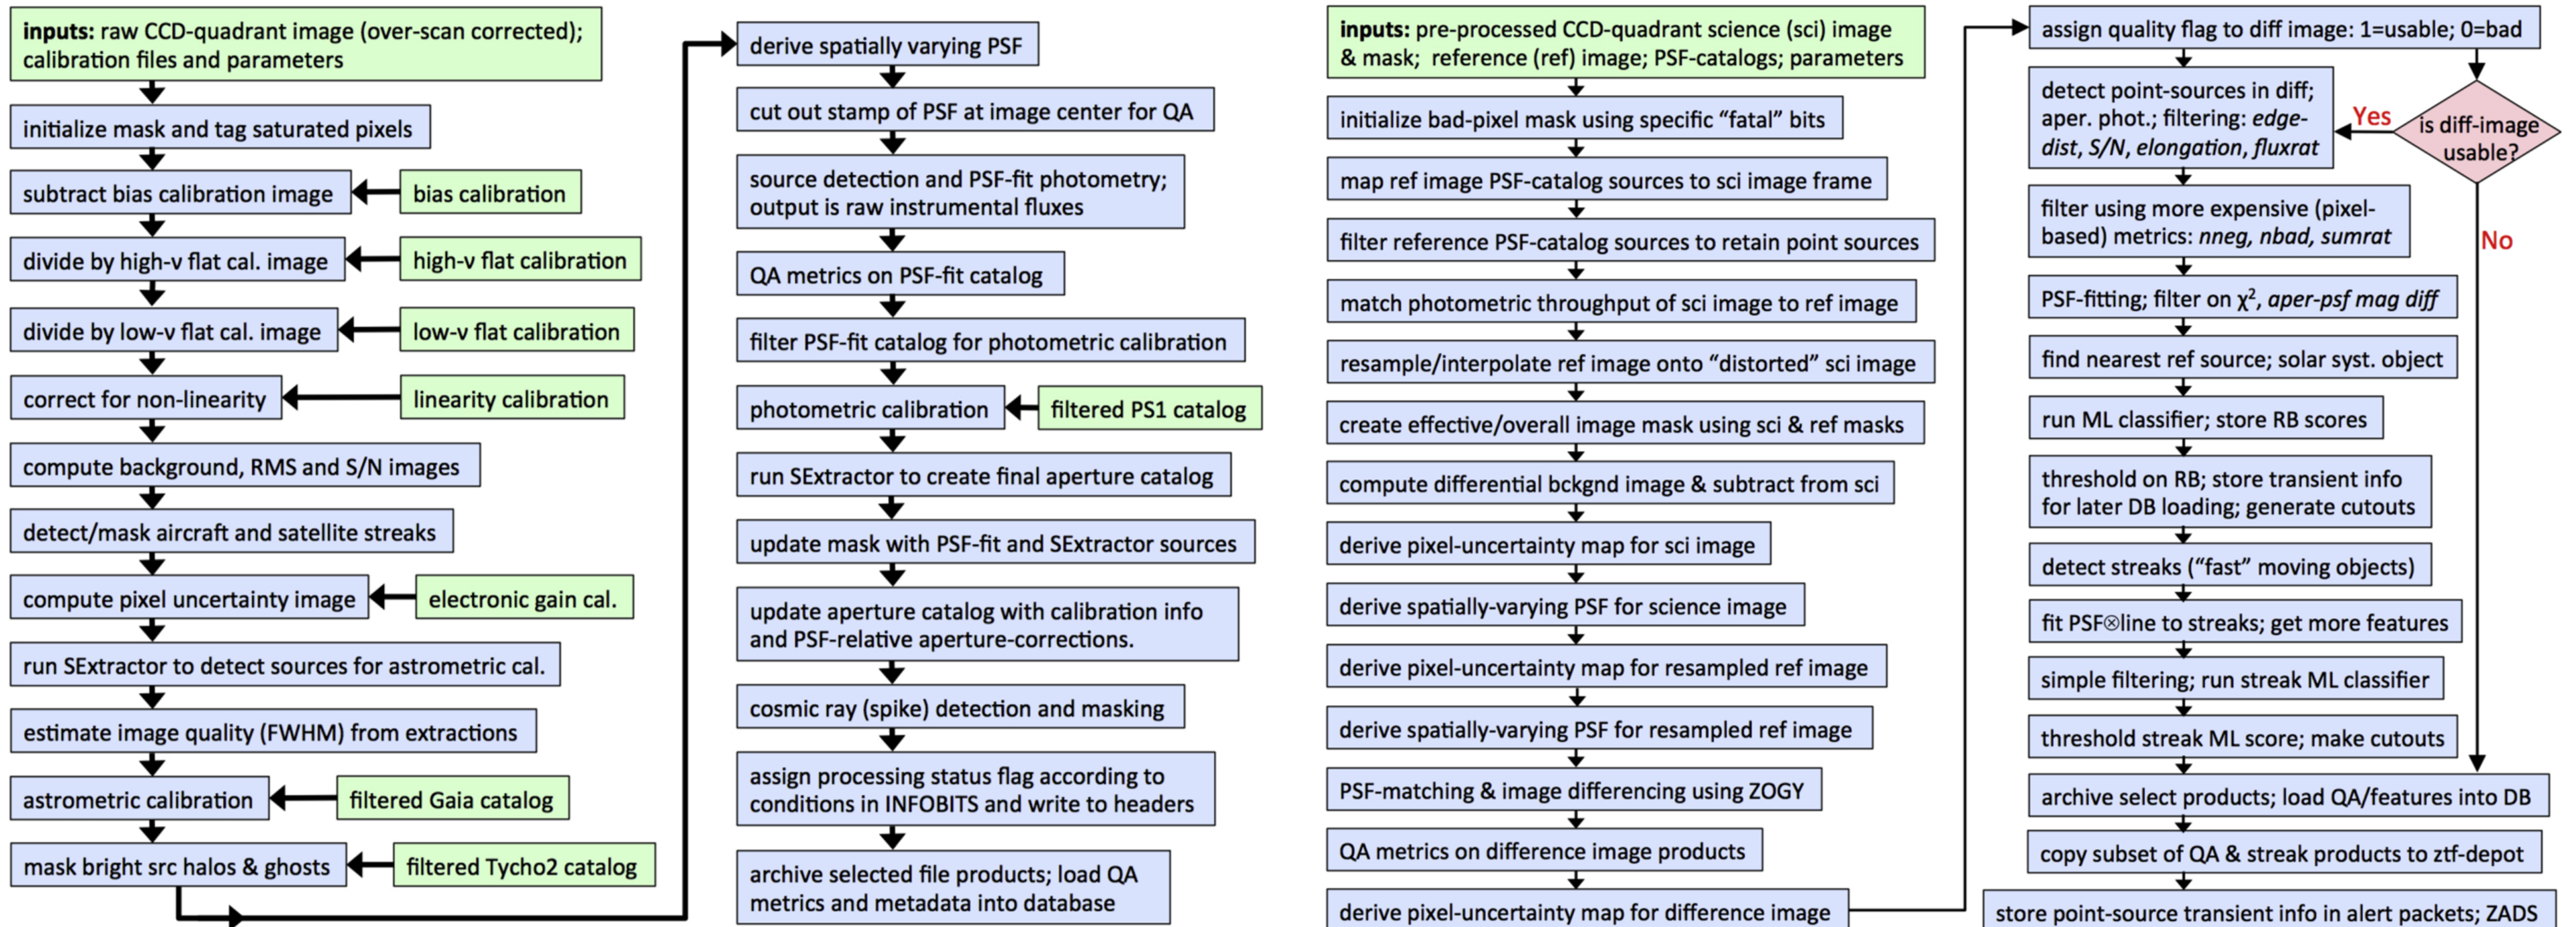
inputs: raw CCD-quadrant image (over-scan corrected); calibration files and parameters

initialize mask and tag saturated pixels

subtract bias calibration image

bias calibration

divide by high-v flat cal. image

high-v flat calibration

divide by low-v flat cal. image

low-v flat calibration

correct for non-linearity

linearity calibration

compute background, RMS and S/N images

detect/mask aircraft and satellite streaks

compute pixel uncertainty image

electronic gain cal.

run SExtractor to detect sources for astrometric cal.

estimate image quality (FWHM) from extractions

astrometric calibration

filtered Gaia catalog

mask bright src halos & ghosts

filtered Tycho2 catalog

derive spatially varying PSF

cut out stamp of PSF at image center for QA

source detection and PSF-fit photometry; output is raw instrumental fluxes

QA metrics on PSF-fit catalog

filter PSF-fit catalog for photometric calibration

photometric calibration

filtered PS1 catalog

run SExtractor to create final aperture catalog

update mask with PSF-fit and SExtractor sources

update aperture catalog with calibration info and PSF-relative aperture-corrections.

cosmic ray (spike) detection and masking

assign processing status flag according to conditions in INFOBITS and write to headers

archive selected file products; load QA metrics and metadata into database

inputs: pre-processed CCD-quadrant science (sci) image & mask; reference (ref) image; PSF-catalogs; parameters

initialize bad-pixel mask using specific “fatal” bits

map ref image PSF-catalog sources to sci image frame

filter reference PSF-catalog sources to retain point sources

match photometric throughput of sci image to ref image

resample/interpolate ref image onto “distorted” sci image

create effective/overall image mask using sci & ref masks

compute differential bckgnd image & subtract from sci

derive pixel-uncertainty map for sci image

derive spatially-varying PSF for science image

derive pixel-uncertainty map for resampled ref image

derive spatially-varying PSF for resampled ref image

PSF-matching & image differencing using ZOGY

QA metrics on difference image products

derive pixel-uncertainty map for difference image

assign quality flag to diff image: 1=usable; 0=bad

is diff-image usable?

Yes

No

detect point-sources in diff; aper. phot.; filtering: edge-dist, S/N, elongation, fluxrat

filter using more expensive (pixel-based) metrics: nneg, nbad, sumrat

PSF-fitting; filter on $\chi^2$, aper-psf mag diff

find nearest ref source; solar syst. object

run ML classifier; store RB scores

threshold on RB; store transient info for later DB loading; generate cutouts

detect streaks (“fast” moving objects)

fit PSF$\otimes$line to streaks; get more features

simple filtering; run streak ML classifier

threshold streak ML score; make cutouts

archive select products; load QA/features into DB

copy subset of QA & streak products to ztf-depot

store point-source transient info in alert packets; ZADS